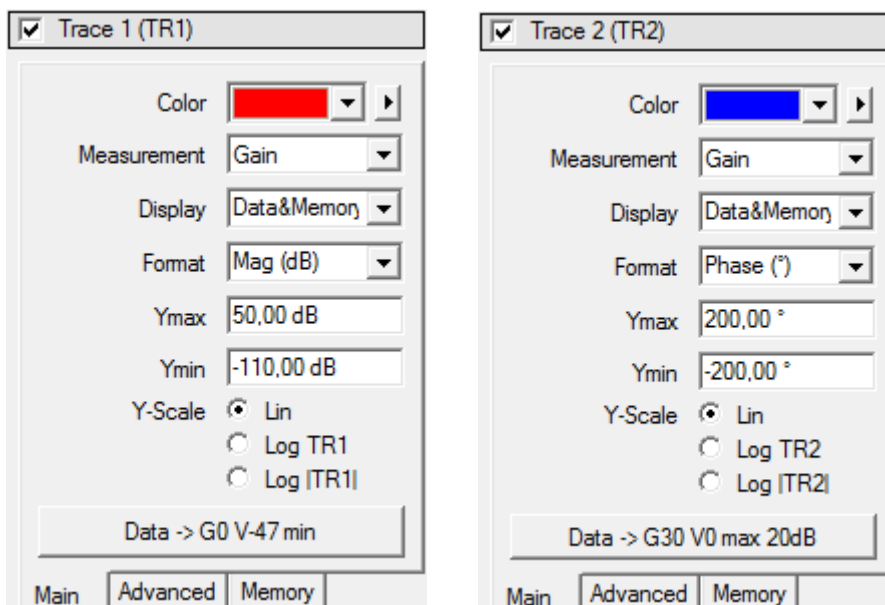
Trace 1 (TR1)

Color

Measurement Gain

Display Data&Memory

Format Mag (dB)

Ymax 50,00 dB

Ymin -110,00 dB

Y-Scale Lin

Log TR1

Log |TR1|

Data -> G0 V-47 min

Main Advanced Memory

Trace 2 (TR2)

Color

Measurement Gain

Display Data&Memory

Format Phase (°)

Ymax 200,00 °

Ymin -200,00 °

Y-Scale Lin

Log TR2

Log |TR2|

Data -> G30 V0 max 20dB

Main Advanced Memory